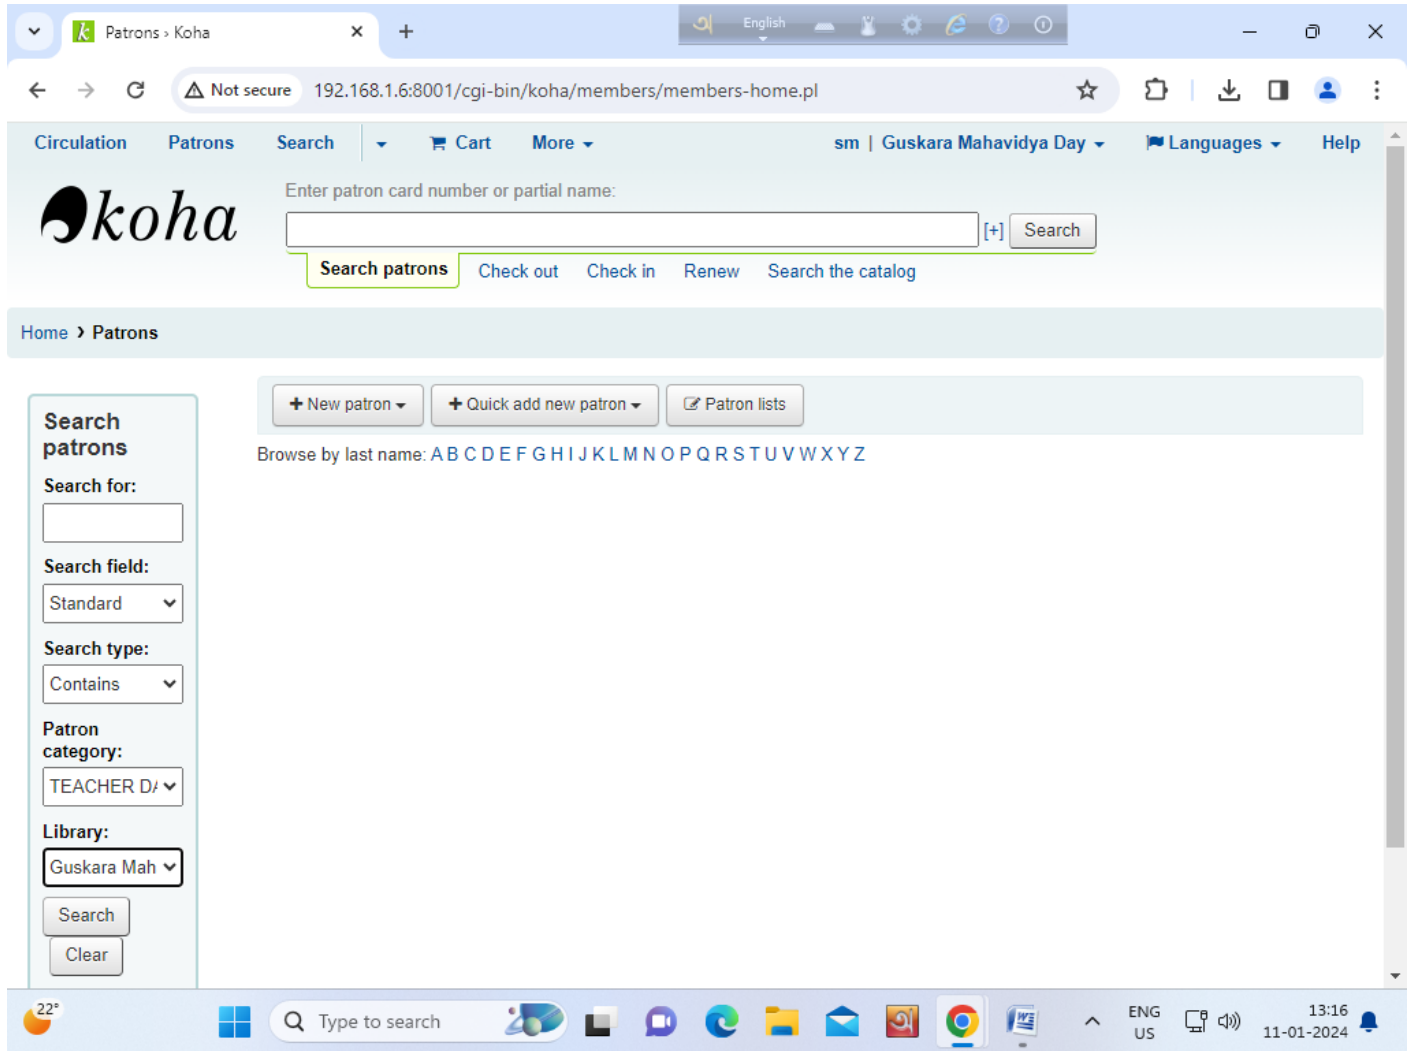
Patrons › Koha

English

Not secure 192.168.1.6:8001/cgi-bin/koha/members/members-home.pl

Circulation Patrons Search Cart More sm | Guskara Mahavidya Day Languages Help

koha

Enter patron card number or partial name:

[+] Search

Search patrons Check out Check in Renew Search the catalog

Home › Patrons

Search patrons

Search for:

Search field:

Standard

Search type:

Contains

Patron category:

TEACHER D/

Library:

Guskara Mah

Search

Clear

+ New patron + Quick add new patron Patron lists

Browse by last name: A B C D E F G H I J K L M N O P Q R S T U V W X Y Z

22°

Type to search

ENG US

13:16 11-01-2024